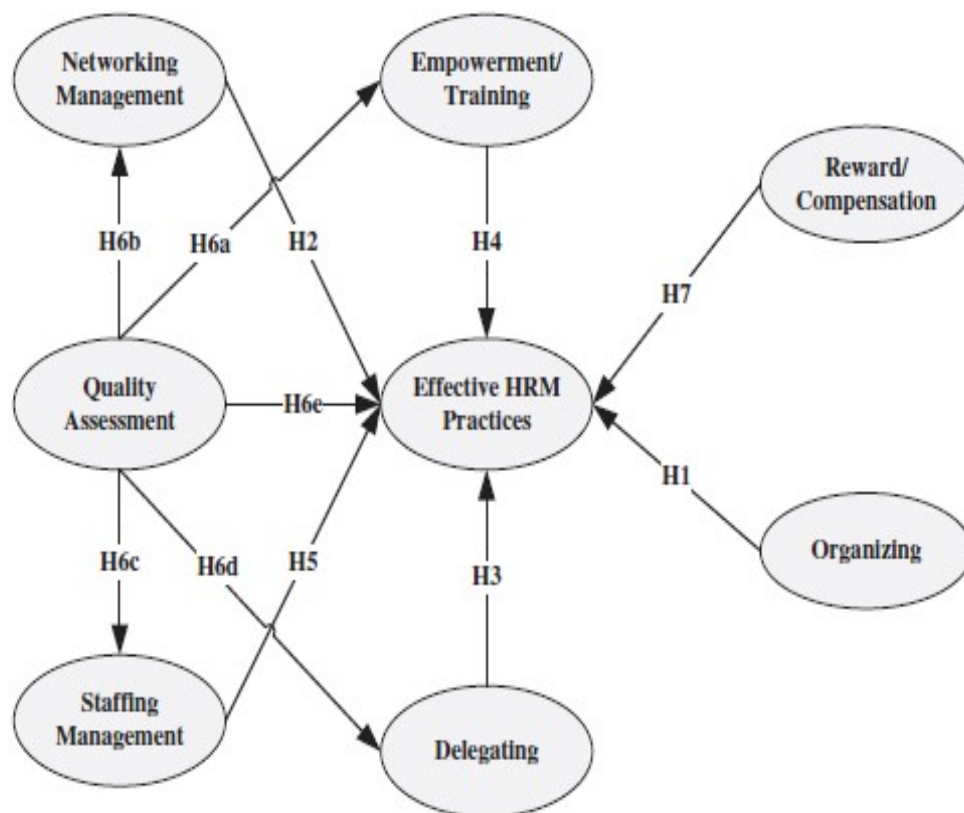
Networking Management

Empowerment/ Training

Reward/ Compensation

H6b

H6a

H2

H4

H7

Quality Assessment

H6e

Effective HRM Practices

H1

Organizing

H6c

H6d

H5

H3

Staffing Management

Delegating